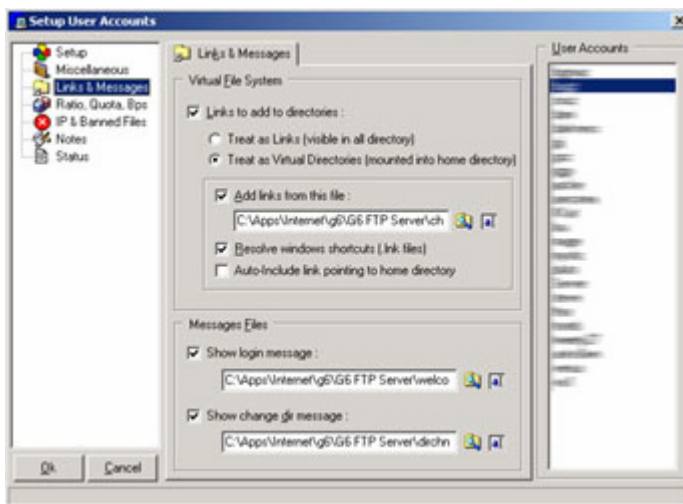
Setup User Accounts

Setup
Miscellaneous
Links & Messages
Ratio, Quota, Bps
IP & Banned Files
Notes
Status

Links & Messages

Virtual File System

Links to add to directories :

Treat as Links (visible in all directory)

Treat as Virtual Directories (mounted into home directory)

Add links from this file :

C:\Apps\Internet\g6\G6 FTP Server\ch

Resolve windows shortcuts (.lnk files)

Auto-Include link pointing to home directory

Messages Files

Show login message :

C:\Apps\Internet\g6\G6 FTP Server\welco

Show change dir message :

C:\Apps\Internet\g6\G6 FTP Server\dirchn

User Accounts

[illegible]

Ok

Cancel